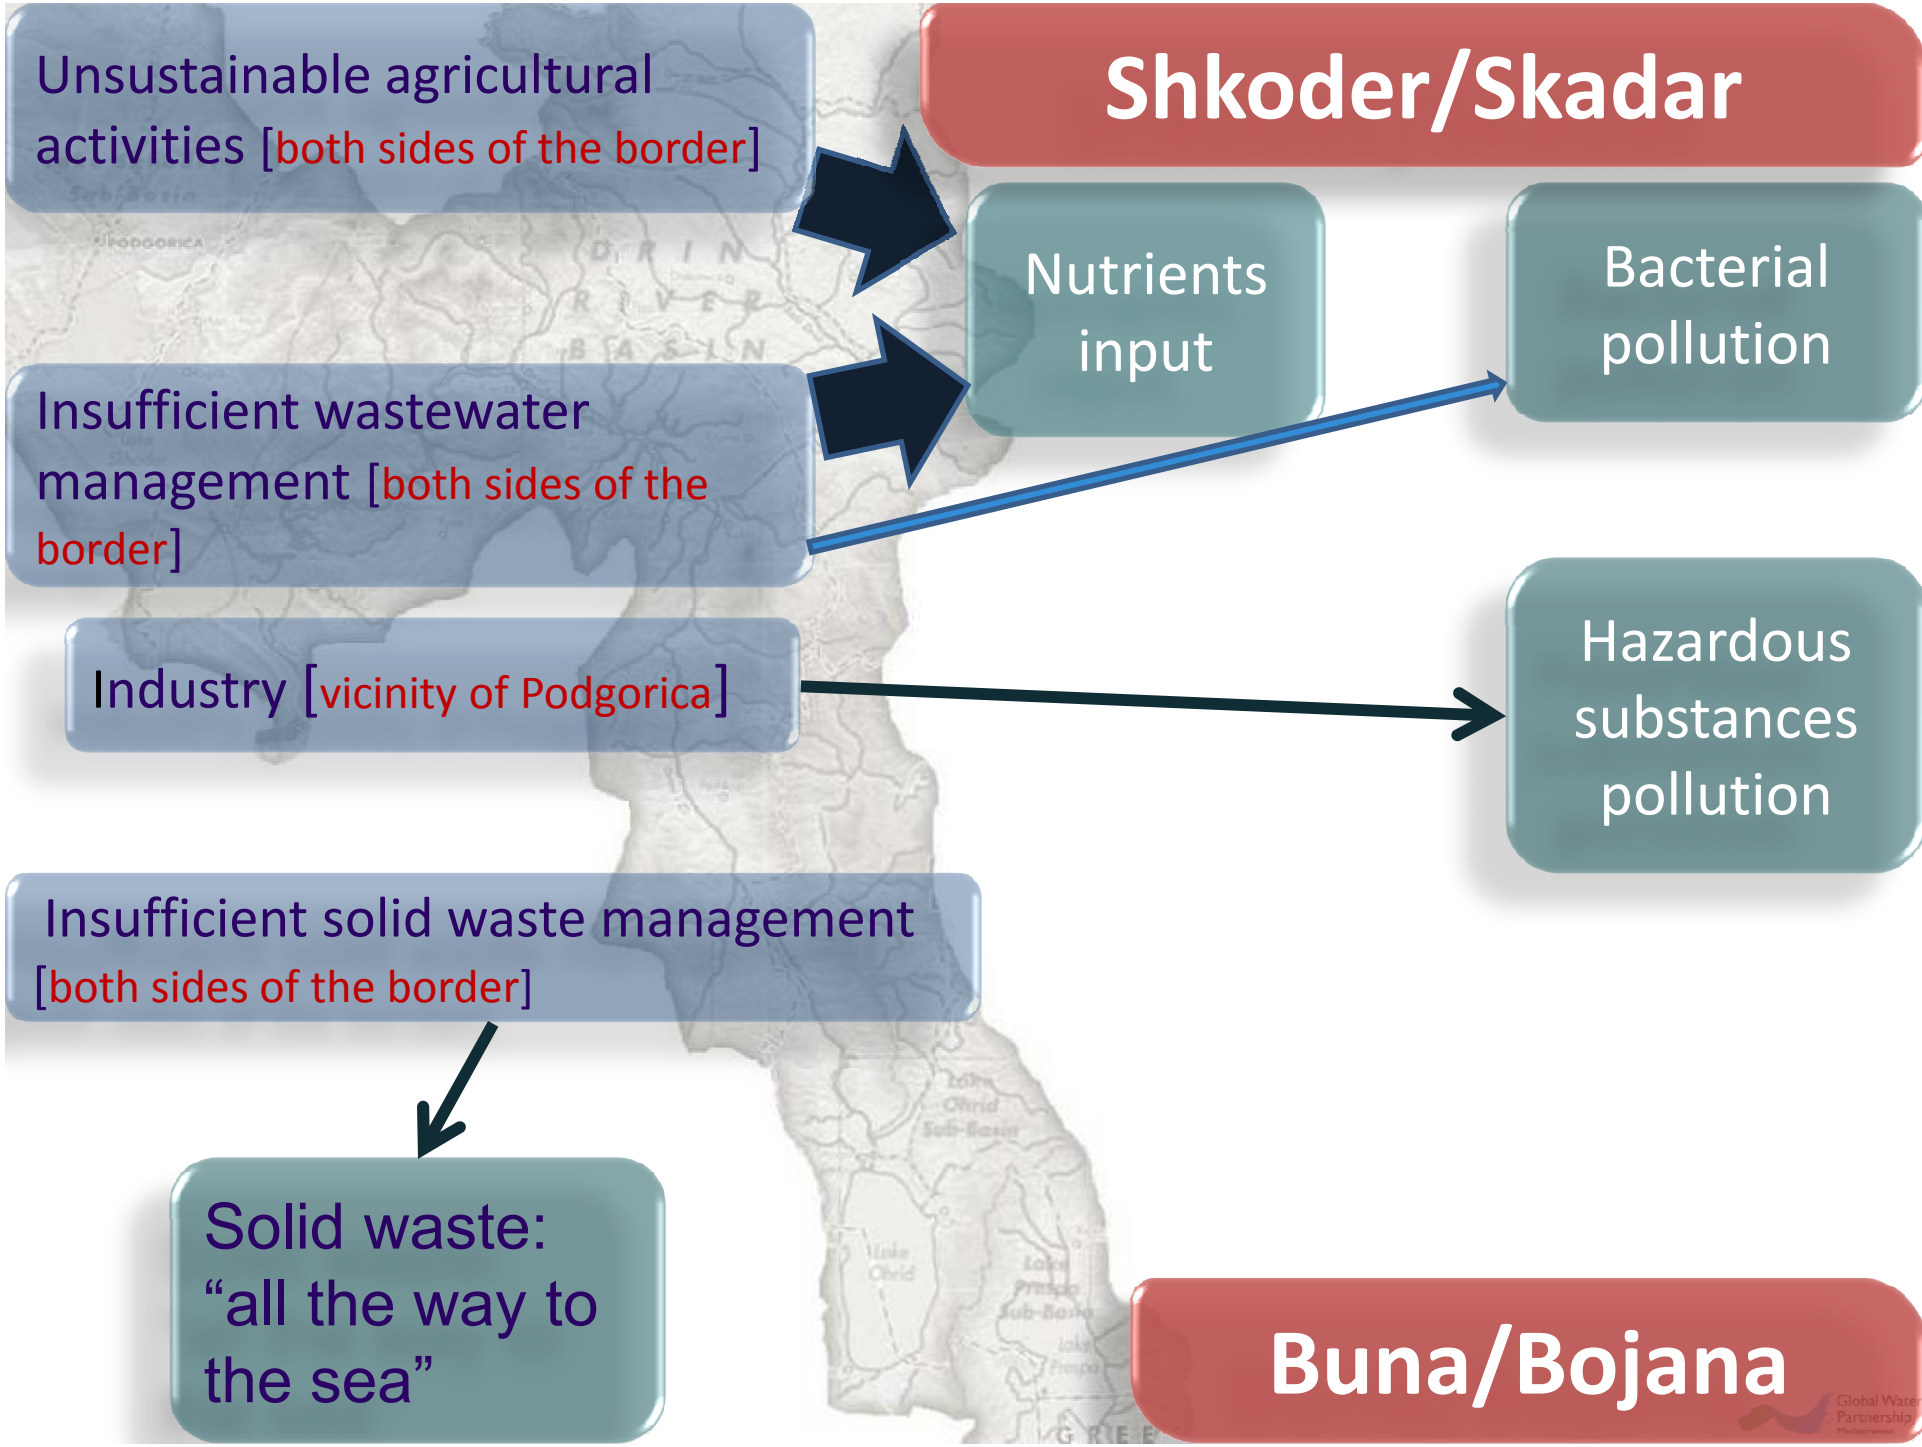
Unsustainable agricultural activities [both sides of the border]

Shkoder/Skadar

Nutrients input

Bacterial pollution

DRIN RIVER BASIN

PODGORICA

Insufficient wastewater management [both sides of the border]

Industry [vicinity of Podgorica]

Hazardous substances pollution

Insufficient solid waste management [both sides of the border]

Lake Ohrid Sub-Basin

Solid waste: “all the way to the sea”

Lake Prespa Sub-Basin

Buna/Bojana

GREE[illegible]

Global Water Partnership